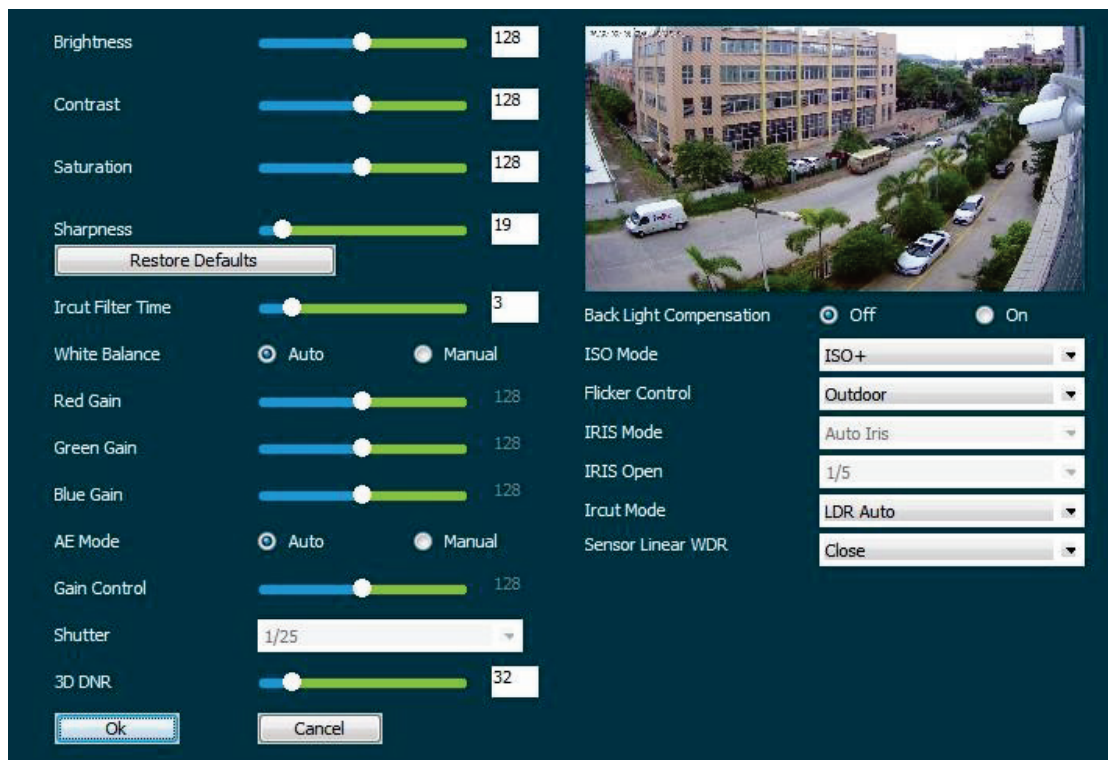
Brightness 128

Contrast 128

Saturation 128

Sharpness 19

Restore Defaults

Ircut Filter Time 3

White Balance Auto Manual

Red Gain 128

Green Gain 128

Blue Gain 128

AE Mode Auto Manual

Gain Control 128

Shutter 1/25

3D DNR 32

Ok Cancel

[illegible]

Back Light Compensation Off On

ISO Mode ISO+

Flicker Control Outdoor

IRIS Mode Auto Iris

IRIS Open 1/5

Ircut Mode LDR Auto

Sensor Linear WDR Close